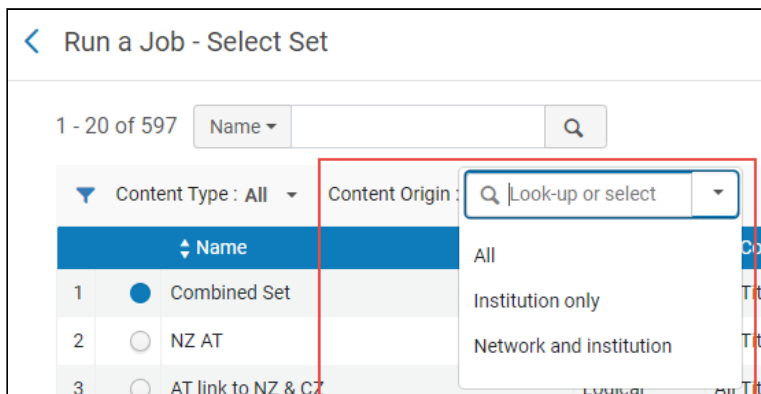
Run a Job - Select Set

1 - 20 of 597 Name

Content Type : All Content Origin : Look-up or select

All
Institution only
Network and institution

| | Name | Co |
|---|---|---|
| 1 | Combined Set | All Tit |
| 2 | NZ AT | All Tit |
| 3 | AT link to NZ & CZ | Logical All Tit |